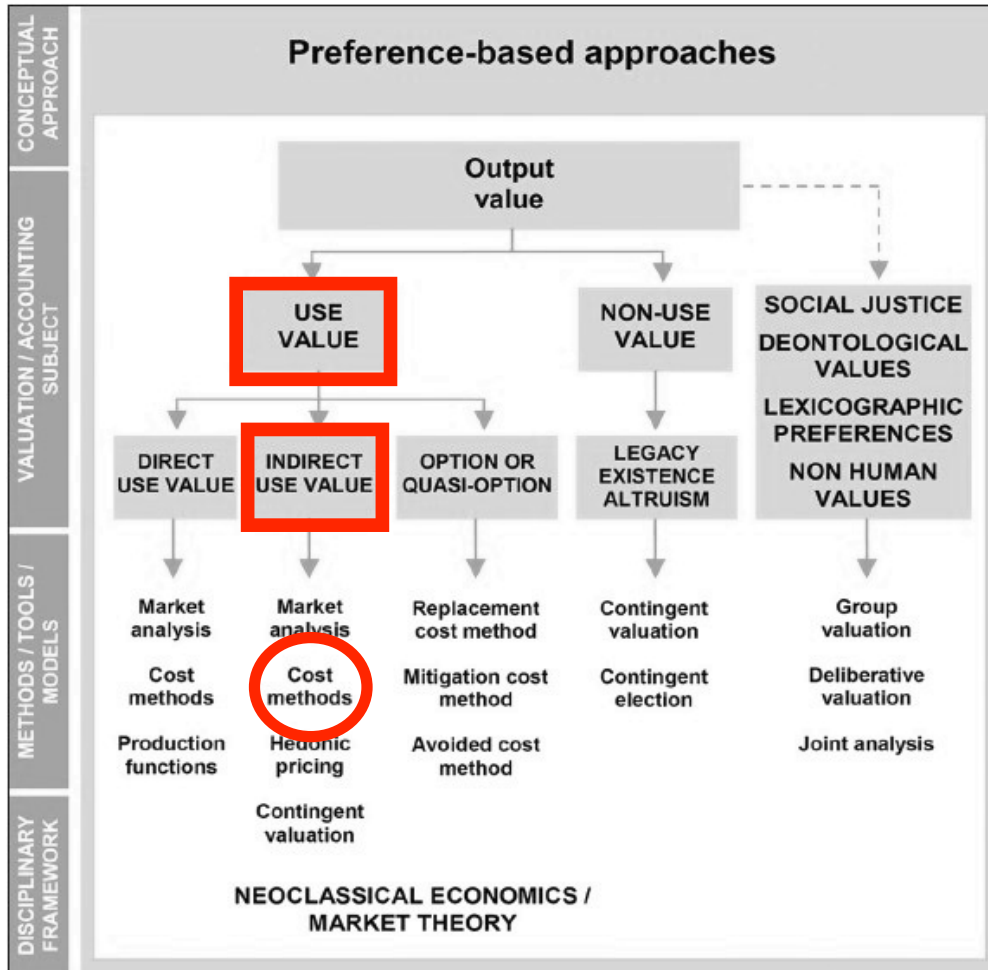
CONCEPTUAL APPROACH

Preference-based approaches

VALUATION / ACCOUNTING SUBJECT

Output value

USE VALUE

NON-USE VALUE

SOCIAL JUSTICE
DEONTOLOGICAL VALUES
LEXICOGRAPHIC PREFERENCES
NON HUMAN VALUES

DIRECT USE VALUE

INDIRECT USE VALUE

OPTION OR QUASI-OPTION

LEGACY EXISTENCE ALTRUISM

METHODS / TOOLS / MODELS

Market analysis
Cost methods
Production functions

Market analysis
Cost methods
Hedonic pricing
Contingent valuation

Replacement cost method
Mitigation cost method
Avoided cost method

Contingent valuation
Contingent election

Group valuation
Deliberative valuation
Joint analysis

DISCIPLINARY FRAMEWORK

NEOCLASSICAL ECONOMICS / MARKET THEORY